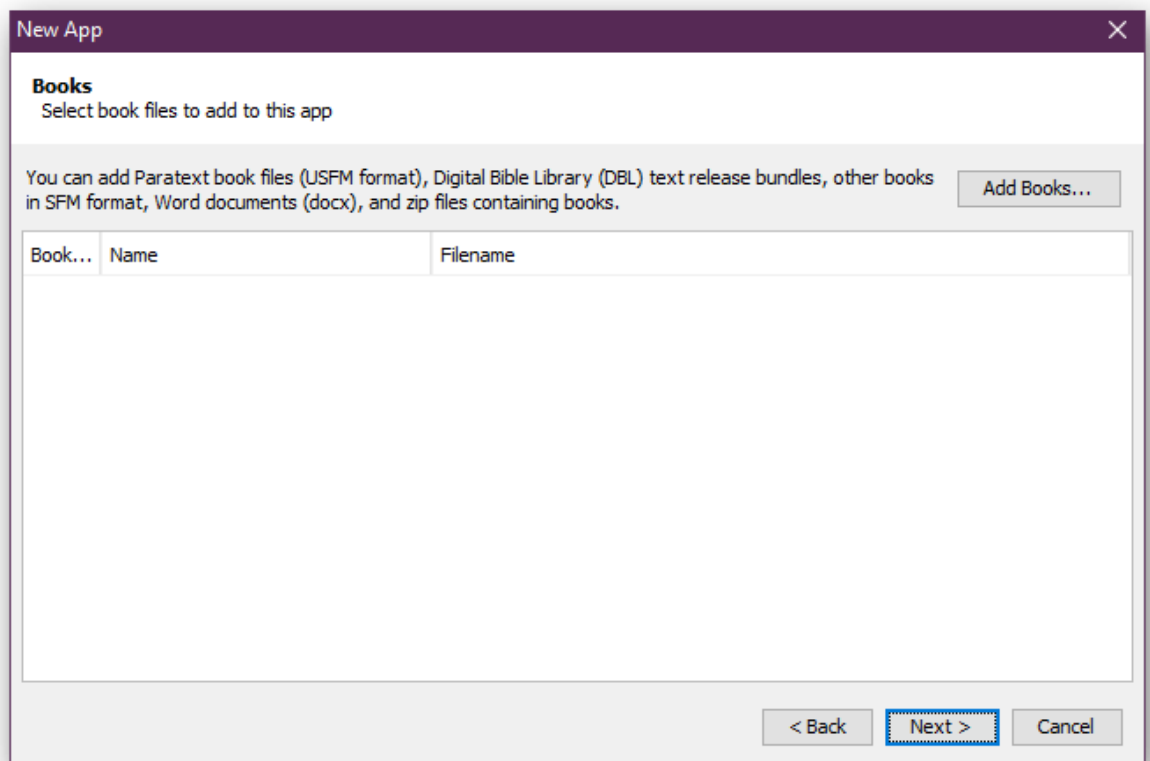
New App

**Books**
Select book files to add to this app

You can add Paratext book files (USFM format), Digital Bible Library (DBL) text release bundles, other books in SFM format, Word documents (docx), and zip files containing books.

Add Books...

| Book... | Name | Filename |
|---|---|---|

< Back Next > Cancel